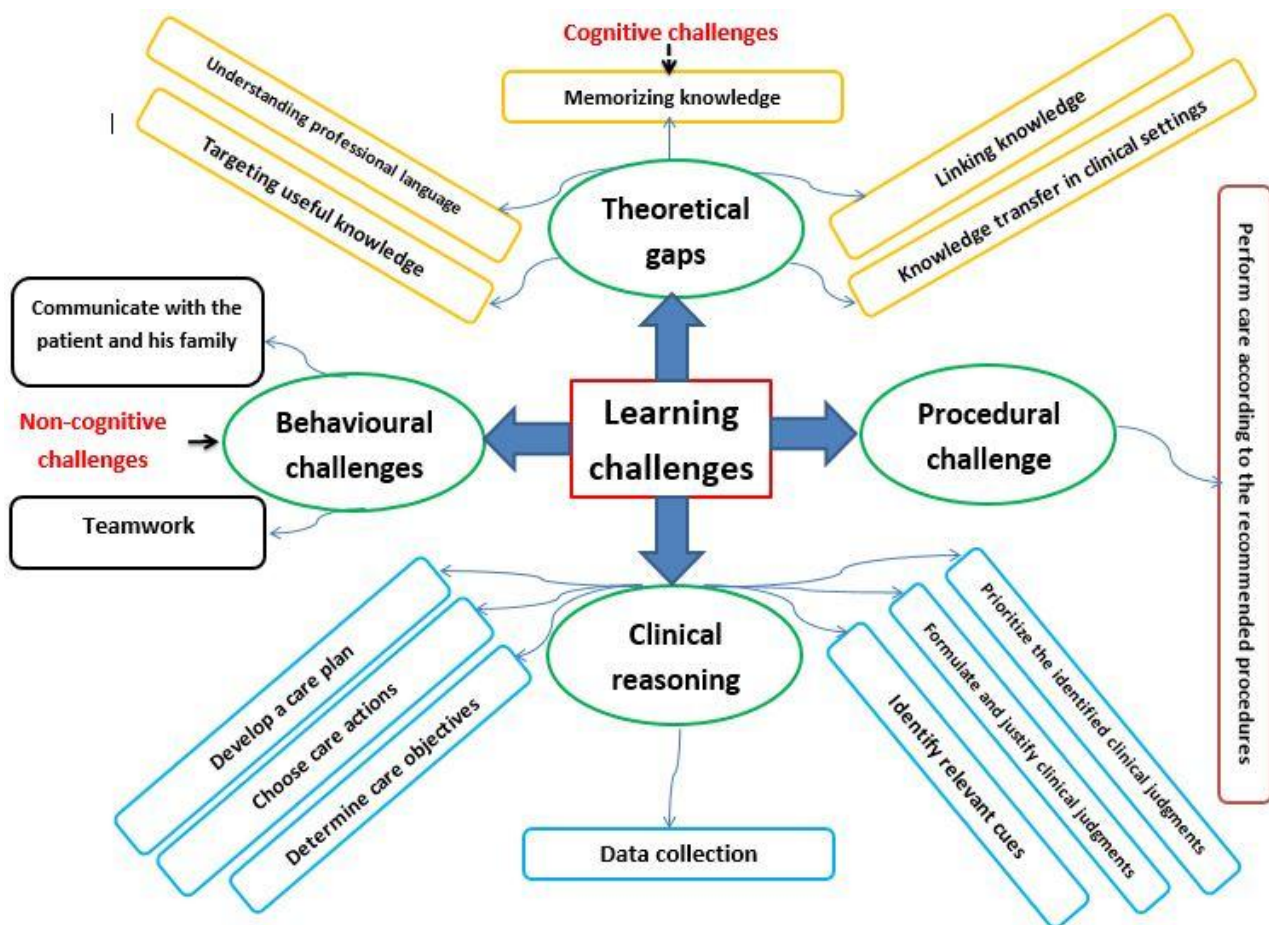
Cognitive challenges

Memorizing knowledge

Understanding professional language

Targeting useful knowledge

Theoretical gaps

Linking knowledge

Knowledge transfer in clinical settings

Perform care according to the recommended procedures

Communicate with the patient and his family

Non-cognitive challenges

Behavioural challenges

Learning challenges

Procedural challenge

Teamwork

Develop a care plan

Choose care actions

Determine care objectives

Clinical reasoning

Identify relevant cues

Formulate and justify clinical judgments

Prioritize the identified clinical judgments

Data collection